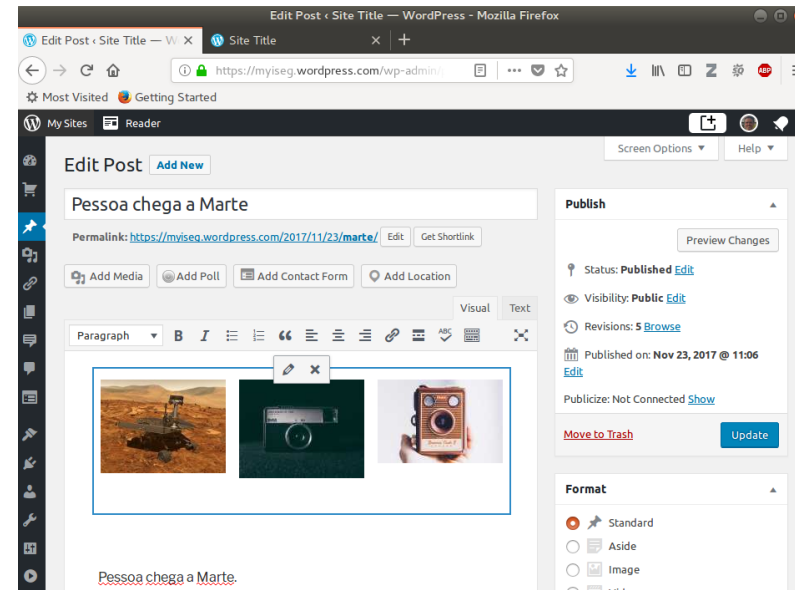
Edit Post ‹ Site Title — WordPress - Mozilla Firefox

Edit Post ‹ Site Title — W ×   Site Title ×   +

https://myiseg.wordpress.com/wp-admin/

Most Visited   Getting Started

My Sites   Reader

Screen Options ▼   Help ▼

Edit Post   Add New

Pessoa chega a Marte

Permalink: https://myiseg.wordpress.com/2017/11/23/marte/   Edit   Get Shortlink

Add Media   Add Poll   Add Contact Form   Add Location

Visual   Text

Paragraph

Pessoa chega a Marte.

Publish

Preview Changes

Status: Published Edit

Visibility: Public Edit

Revisions: 5 Browse

Published on: Nov 23, 2017 @ 11:06 Edit

Publicize: Not Connected Show

Move to Trash   Update

Format

Standard

Aside

Image